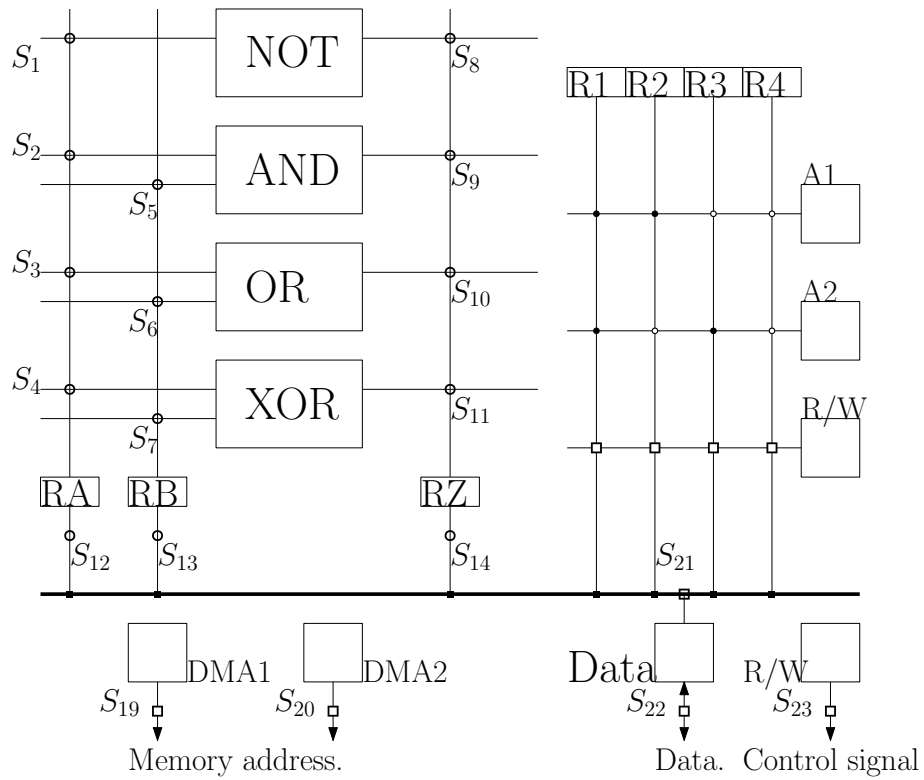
$S_1$
NOT
$S_8$
R1 R2 R3 R4
$S_2$
AND
$S_9$
$S_5$
A1
$S_3$
OR
$S_{10}$
$S_6$
A2
$S_4$
XOR
$S_{11}$
$S_7$
R/W
RA RB RZ
$S_{12}$ $S_{13}$ $S_{14}$
$S_{21}$
DMA1 DMA2
Data
R/W
$S_{19}$ $S_{20}$ $S_{22}$ $S_{23}$
Memory address.
Data. Control signal